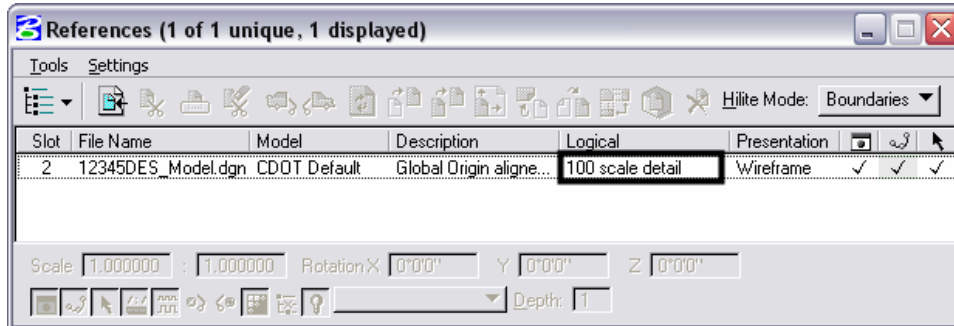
References (1 of 1 unique, 1 displayed)

Tools Settings

Hilite Mode: Boundaries

| Slot | File Name | Model | Description | Logical | Presentation | | | |
|---|---|---|---|---|---|---|---|---|
| 2 | 12345DES_Model.dgn | CDOT Default | Global Origin aligne... | 100 scale detail | Wireframe | ✓ | ✓ | ✓ |

Scale 1.000000 : 1.000000 Rotation X 0°0'0" Y 0°0'0" Z 0°0'0"

Depth: 1